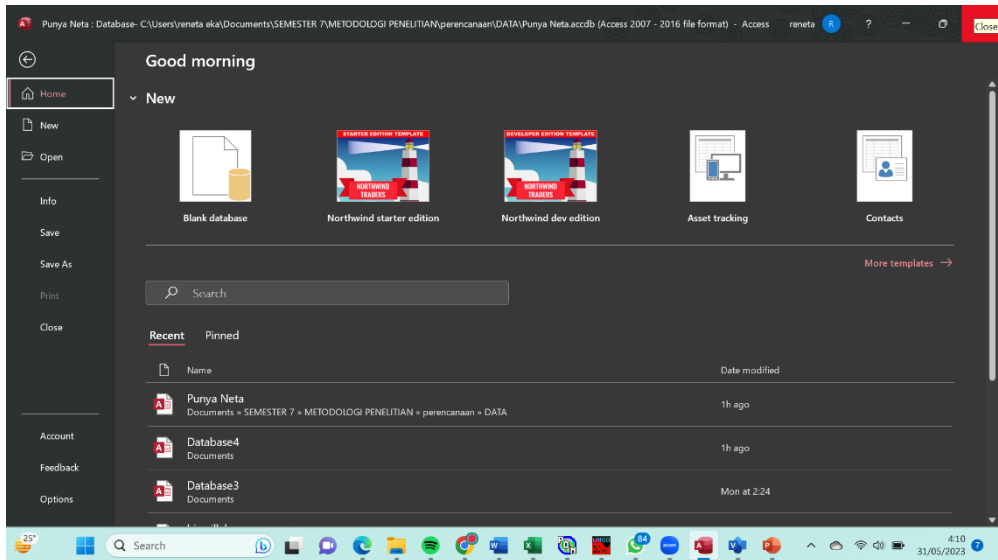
Punya Neta : Database- C:\Users\reneta eka\Documents\SEMESTER 7\METODOLOGI PENELITIAN\perencanaan\DATA\Punya Neta.accdb (Access 2007 - 2016 file format) - Access reneta R ? Close

Home
New
Open
Info
Save
Save As
Print
Close
Account
Feedback
Options

Good morning

New

Blank database

STARTER EDITION TEMPLATE
NORTHWIND TRADERS
Northwind starter edition

DEVELOPER EDITION TEMPLATE
NORTHWIND TRADERS
Northwind dev edition

Asset tracking

Contacts

More templates →

Search

Recent Pinned

Name Date modified

Punya Neta
Documents » SEMESTER 7 » METODOLOGI PENELITIAN » perencanaan » DATA
1h ago

Database4
Documents
1h ago

Database3
Documents
Mon at 2:24

25°
Search
84
4:10
31/05/2023
7